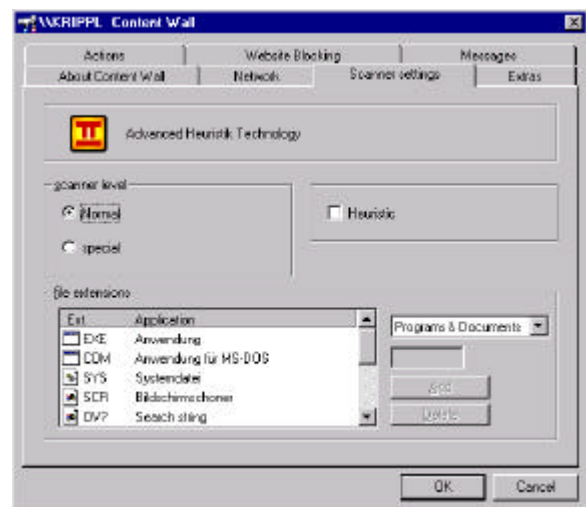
\\KRIPPL Content Wall

Actions | Website Blocking | Messages
About Content Wall | Network | Scanner settings | Extras

Advanced Heuristik Technology

scanner level
Normal
special

Heuristic

file extensions

| Ext | Application |
|---|---|
| EXE | Anwendung |
| COM | Anwendung für MS-DOS |
| SYS | Systemdatei |
| SCR | Bildschirmschoner |
| DV? | Search string |

Programs & Documents

Add
Delete

OK
Cancel